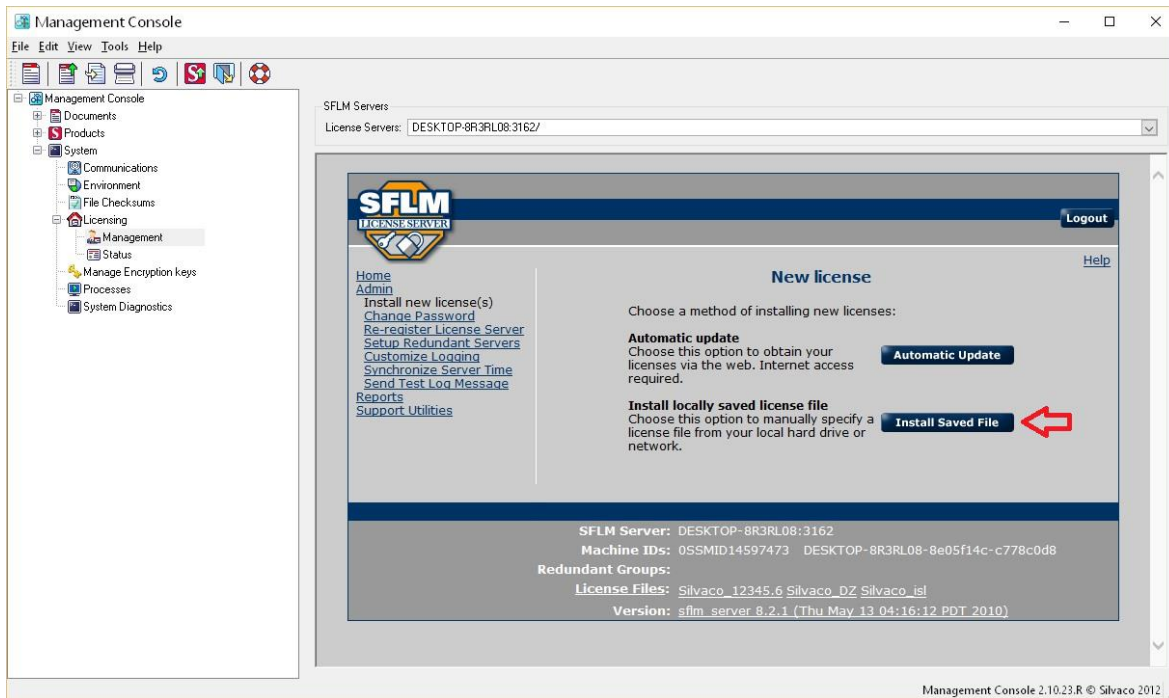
Management Console

File Edit View Tools Help

Management Console
Documents
Products
System
Communications
Environment
File Checksums
Licensing
Management
Status
Manage Encryption keys
Processes
System Diagnostics

SFLM Servers
License Servers: DESKTOP-8R3RL08:3162/

SFLM
LICENSE SERVER

Logout

Help

Home
Admin
Install new license(s)
Change Password
Re-register License Server
Setup Redundant Servers
Customize Logging
Synchronize Server Time
Send Test Log Message
Reports
Support Utilities

New license

Choose a method of installing new licenses:

Automatic update
Choose this option to obtain your licenses via the web. Internet access required.

Automatic Update

Install locally saved license file
Choose this option to manually specify a license file from your local hard drive or network.

Install Saved File

SFLM Server: DESKTOP-8R3RL08:3162
Machine IDs: 0SSMID14597473 DESKTOP-8R3RL08-8e05f14c-c778c0d8
Redundant Groups:
License Files: Silvaco_12345.6 Silvaco_DZ Silvaco_isl
Version: sflm_server 8.2.1 (Thu May 13 04:16:12 PDT 2010)

Management Console 2.10.23.R © Silvaco 2012